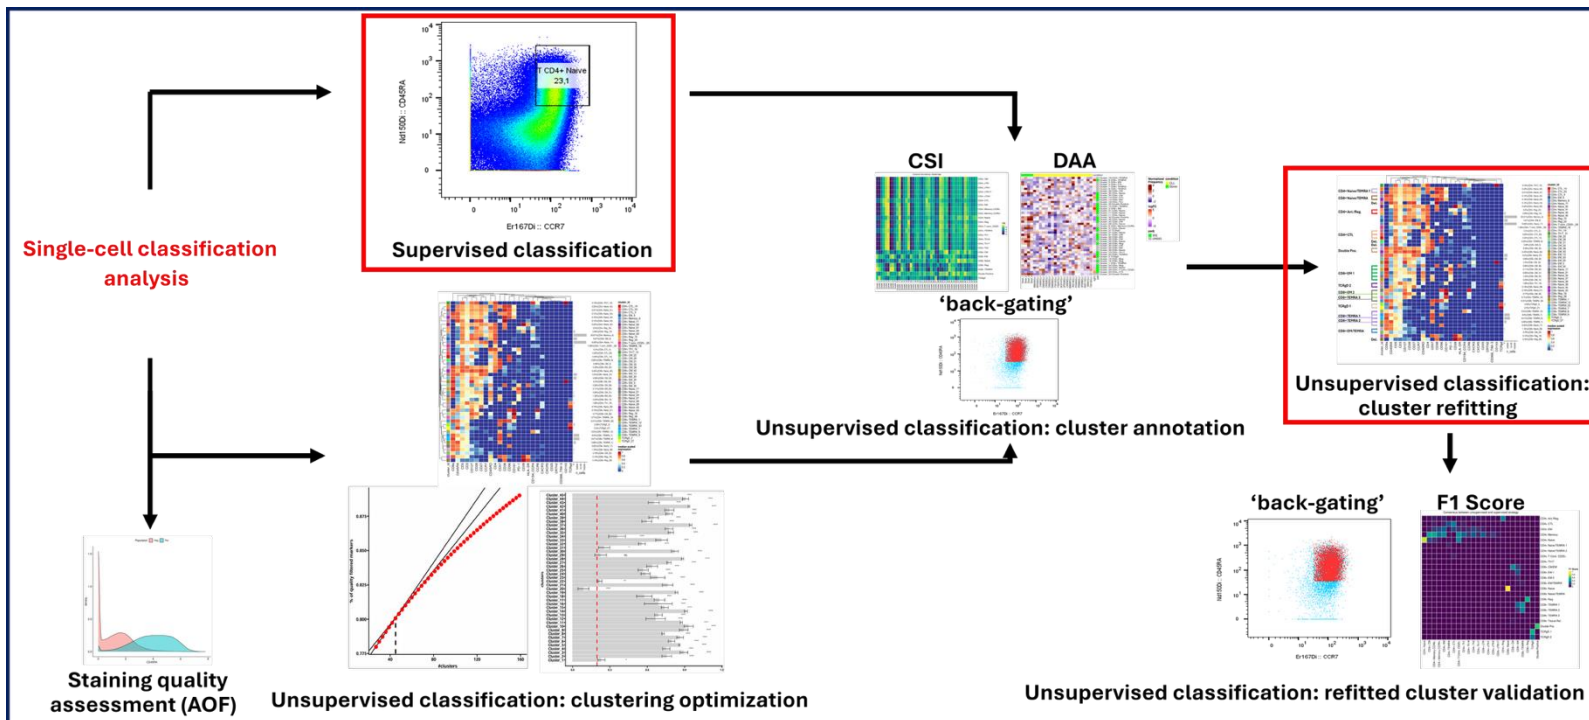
Single-cell classification analysis

$10^4$
$10^3$
$10^2$
$10^1$
0
Nd150Di :: CD45RA
T CD4+ Naive
23,1
0 $10^1$ $10^2$ $10^3$ $10^4$
Er167Di :: CCR7
Supervised classification

CSI
DAA
'back-gating'
Unsupervised classification: cluster annotation

Unsupervised classification: cluster refitting

Staining quality assessment (AOF)

Unsupervised classification: clustering optimization

'back-gating'
F1 Score
Nd150Di :: CD45RA
Er167Di :: CCR7

Unsupervised classification: refitted cluster validation